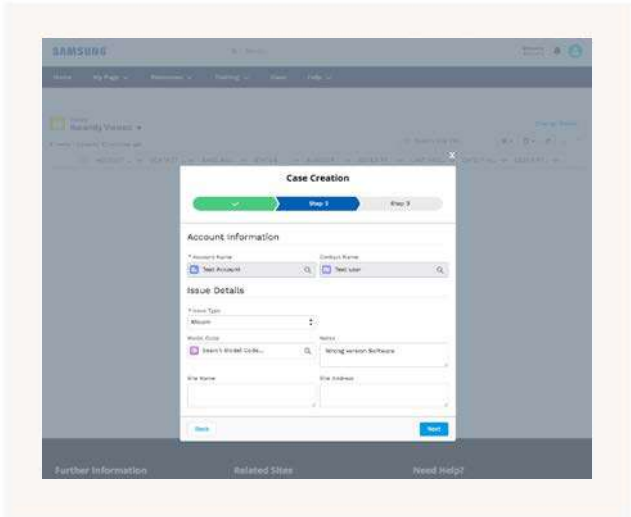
SAMSUNG

Recently Viewed

Case Creation

Step 2

Step 3

Account Information

* Account Name

Test Account

Contact Name

Test user

Issue Details

* Issue Type

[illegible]

Model Code

Search Model Code...

Notes

Wrong version Software

Site Name

Site Address

Back

Next

Further Information

Related Sites

Need Help?